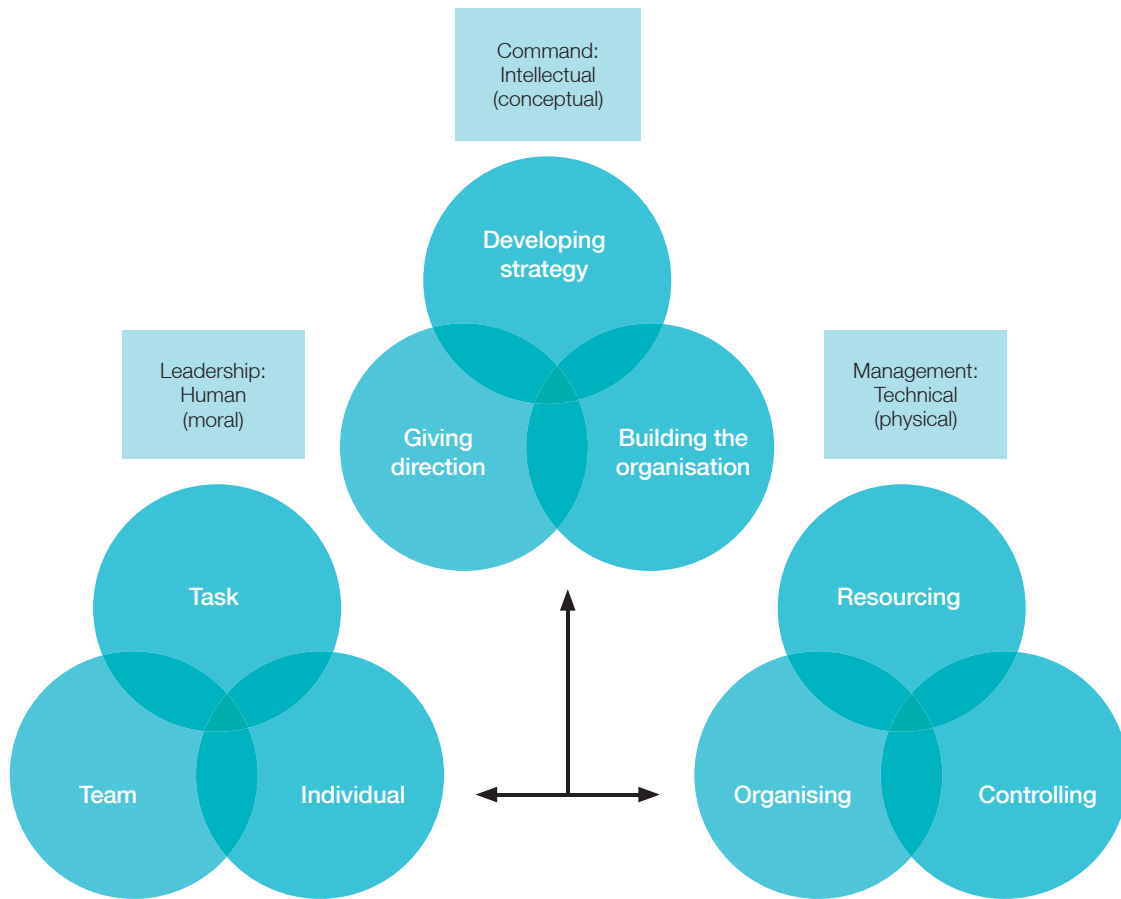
Command:
Intellectual
(conceptual)

Developing strategy

Giving direction

Building the organisation

Leadership:
Human
(moral)

Management:
Technical
(physical)

Task

Team

Individual

Resourcing

Organising

Controlling